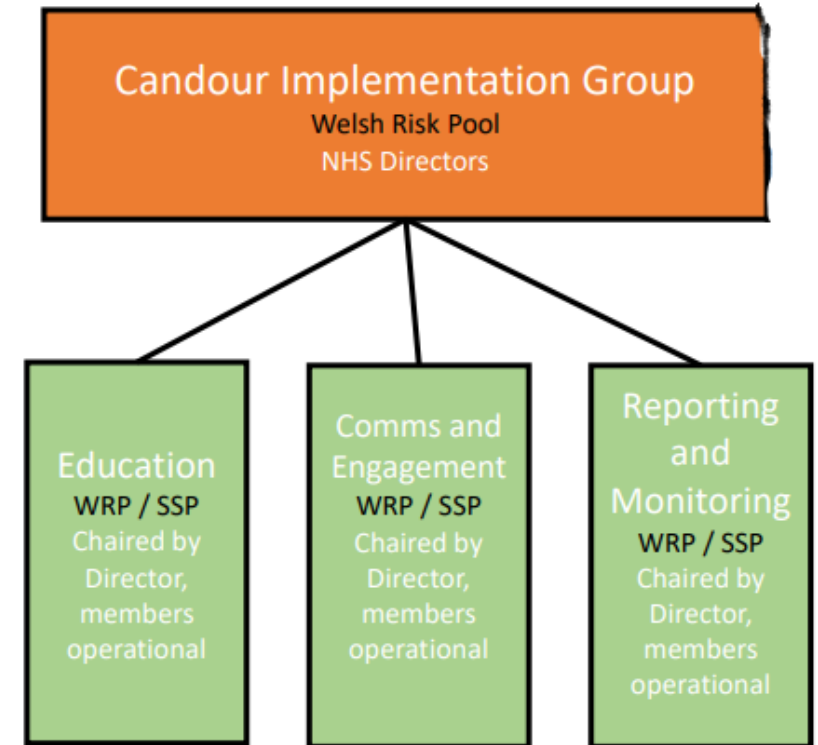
Candour Implementation Group
Welsh Risk Pool
NHS Directors

Education
WRP / SSP
Chaired by Director, members operational

Comms and Engagement
WRP / SSP
Chaired by Director, members operational

Reporting and Monitoring
WRP / SSP
Chaired by Director, members operational